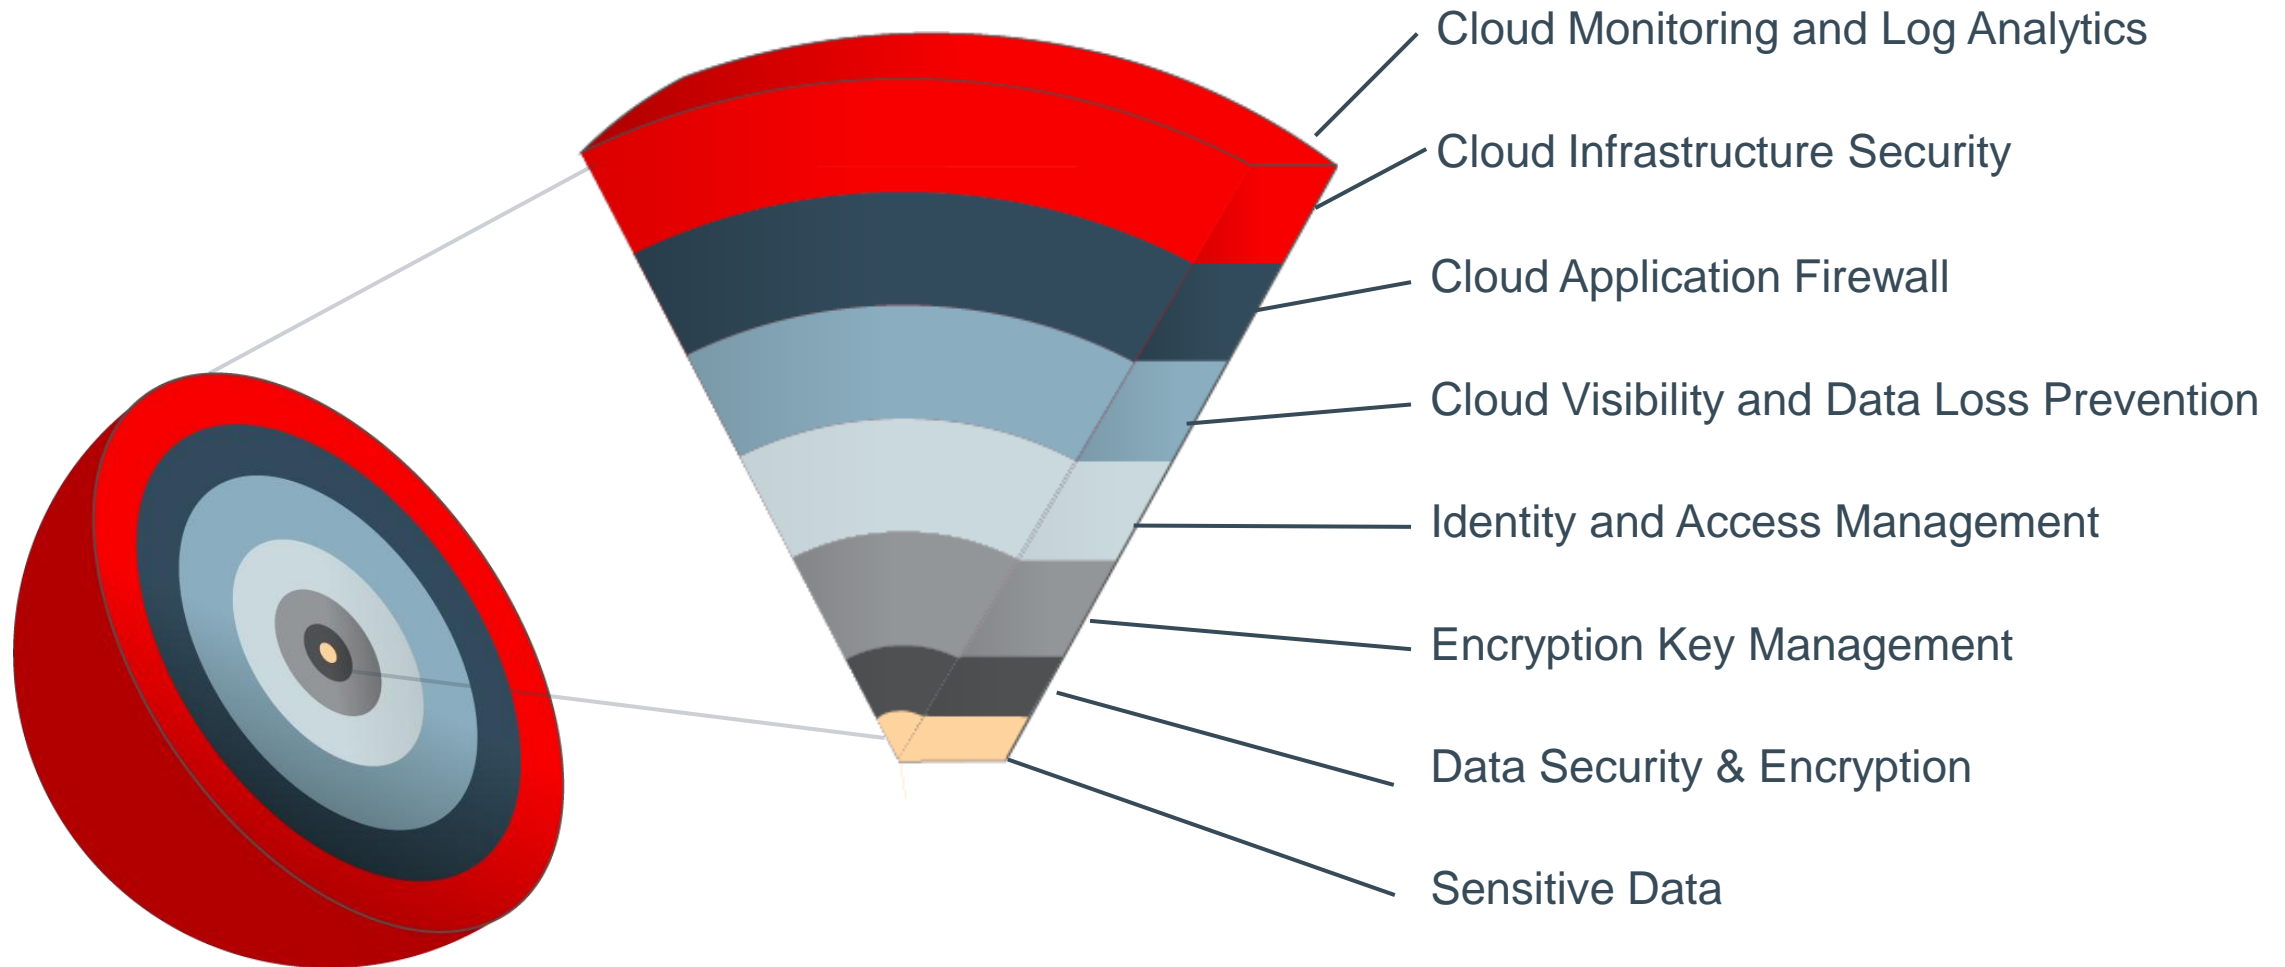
Cloud Monitoring and Log Analytics

Cloud Infrastructure Security

Cloud Application Firewall

Cloud Visibility and Data Loss Prevention

Identity and Access Management

Encryption Key Management

Data Security & Encryption

Sensitive Data